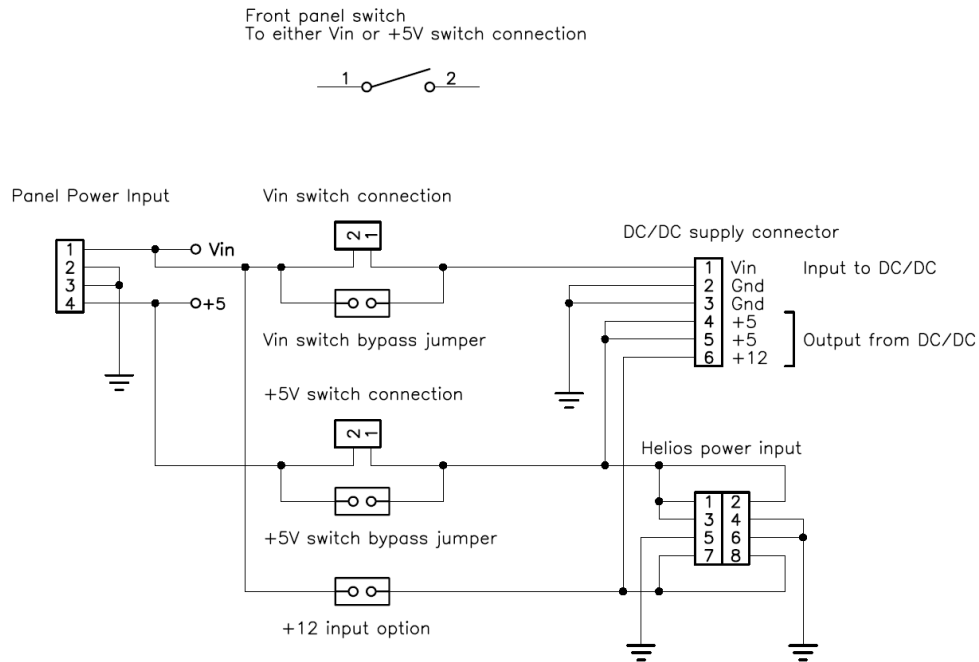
Front panel switch
To either Vin or +5V switch connection

1 2

Panel Power Input

1
2
3
4

Vin

+5

Vin switch connection

2 1

Vin switch bypass jumper

DC/DC supply connector

1 Vin
2 Gnd
3 Gnd
4 +5
5 +5
6 +12

Input to DC/DC

Output from DC/DC

+5V switch connection

2 1

+5V switch bypass jumper

Helios power input

1 2
3 4
5 6
7 8

+12 input option